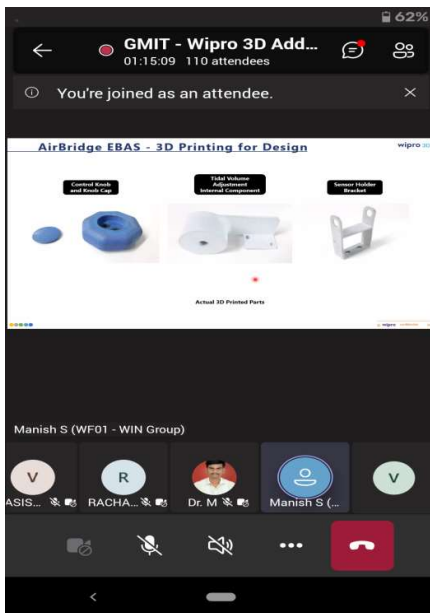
62%

GMIT - Wipro 3D Add...
01:15:09 110 attendees

You're joined as an attendee.

AirBridge EBAS - 3D Printing for Design

wipro 3D

Control Knob and Knob Cap

Tidal Volume Adjustment Internal Component

Sensor Holder Bracket

Actual 3D Printed Parts

Manish S (WF01 - WIN Group)

V
ASIS...

R
RACHA...

Dr. M

Manish S (...

V